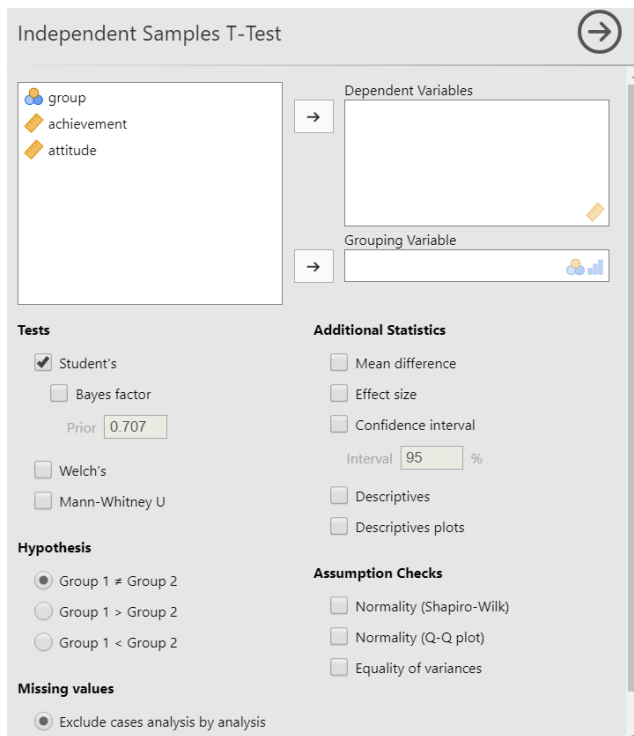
Independent Samples T-Test

group
achievement
attitude

Dependent Variables

Grouping Variable

Tests

Student's

Bayes factor

Prior 0.707

Welch's

Mann-Whitney U

Hypothesis

Group 1 ≠ Group 2

Group 1 > Group 2

Group 1 < Group 2

Missing values

Exclude cases analysis by analysis

Additional Statistics

Mean difference

Effect size

Confidence interval

Interval 95 %

Descriptives

Descriptives plots

Assumption Checks

Normality (Shapiro-Wilk)

Normality (Q-Q plot)

Equality of variances